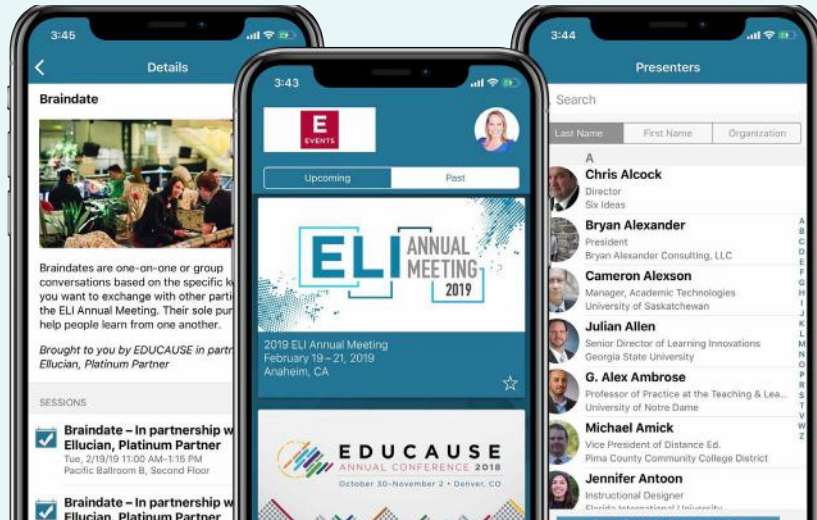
3:45

Details

Braindate

Braindates are one-on-one or group conversations based on the specific k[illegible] you want to exchange with other parti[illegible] the ELI Annual Meeting. Their sole pur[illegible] help people learn from one another.

Brought to you by EDUCAUSE in partn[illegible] Ellucian, Platinum Partner

SESSIONS

Braindate – In partnership w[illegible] Ellucian, Platinum Partner
Tue, 2/19/19 11:00 AM–1:15 PM
Pacific Ballroom B, Second Floor

Braindate – In partnership w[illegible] Ellucian, Platinum Partner

3:43

E EVENTS

Upcoming

Past

ELI ANNUAL MEETING 2019

2019 ELI Annual Meeting
February 19 – 21, 2019
Anaheim, CA

EDUCAUSE ANNUAL CONFERENCE 2018
October 30–November 2 • Denver, CO

3:44

Presenters

Search

Last Name

First Name

Organization

A

Chris Alcock
Director
Six Ideas

Bryan Alexander
President
Bryan Alexander Consulting, LLC

Cameron Alexson
Manager, Academic Technologies
University of Saskatchewan

Julian Allen
Senior Director of Learning Innovations
Georgia State University

G. Alex Ambrose
Professor of Practice at the Teaching & Lea...
University of Notre Dame

Michael Amick
Vice President of Distance Ed.
Pima County Community College District

Jennifer Antoon
Instructional Designer
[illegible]

A B C D E F G H I J K L M N O P Q R S T V W Z